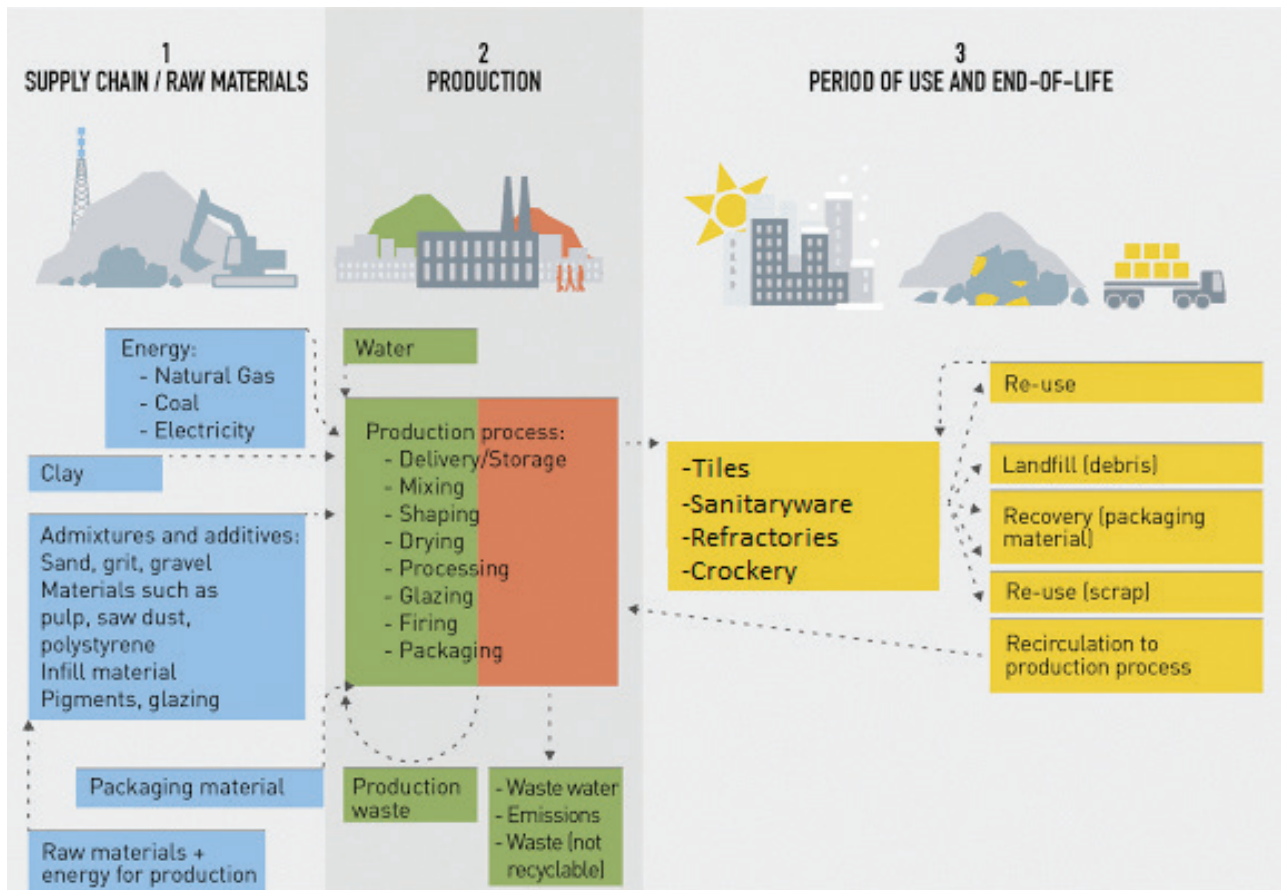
1
SUPPLY CHAIN / RAW MATERIALS

2
PRODUCTION

3
PERIOD OF USE AND END-OF-LIFE

Energy:
- Natural Gas
- Coal
- Electricity

Clay

Admixtures and additives:
Sand, grit, gravel
Materials such as pulp, saw dust, polystyrene
Infill material
Pigments, glazing

Packaging material

Raw materials + energy for production

Water

Production process:
- Delivery/Storage
- Mixing
- Shaping
- Drying
- Processing
- Glazing
- Firing
- Packaging

Production waste

- Waste water
- Emissions
- Waste (not recyclable)

-Tiles
-Sanitaryware
-Refractories
-Crockery

Re-use

Landfill (debris)

Recovery (packaging material)

Re-use (scrap)

Recirculation to production process